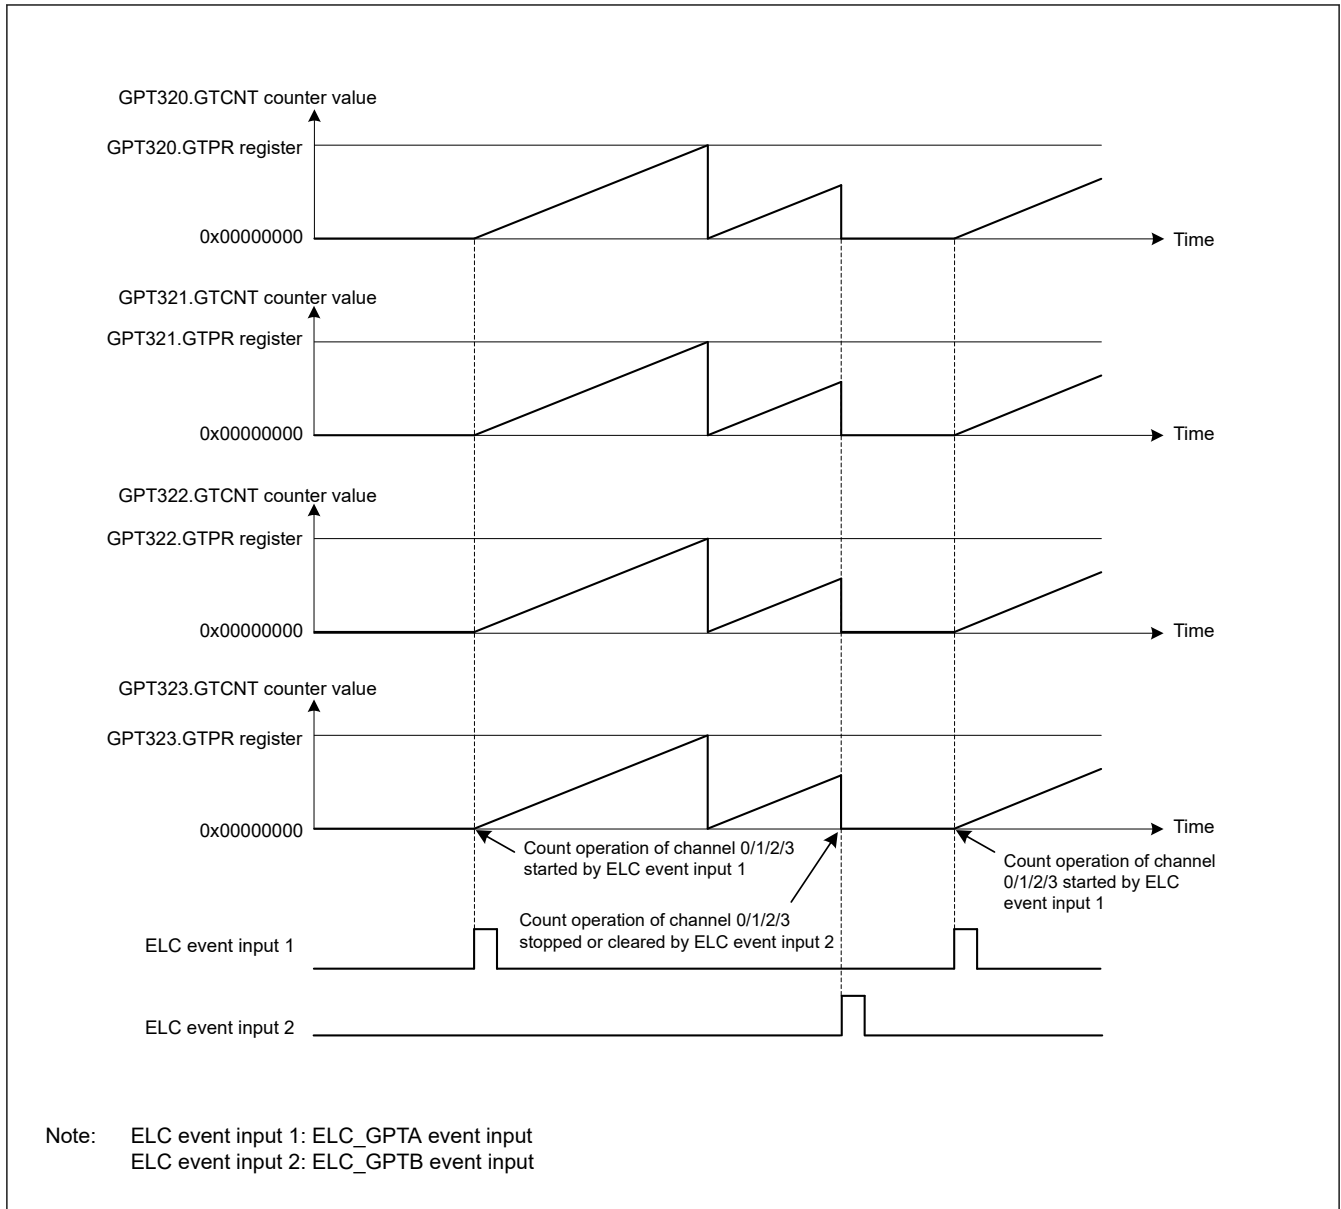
GPT320.GTCNT counter value
GPT320.GTPR register
0x00000000
Time

GPT321.GTCNT counter value
GPT321.GTPR register
0x00000000
Time

GPT322.GTCNT counter value
GPT322.GTPR register
0x00000000
Time

GPT323.GTCNT counter value
GPT323.GTPR register
0x00000000
Time

Count operation of channel 0/1/2/3 started by ELC event input 1

Count operation of channel 0/1/2/3 stopped or cleared by ELC event input 2

Count operation of channel 0/1/2/3 started by ELC event input 1

ELC event input 1

ELC event input 2

Note: ELC event input 1: ELC_GPTA event input
ELC event input 2: ELC_GPTB event input